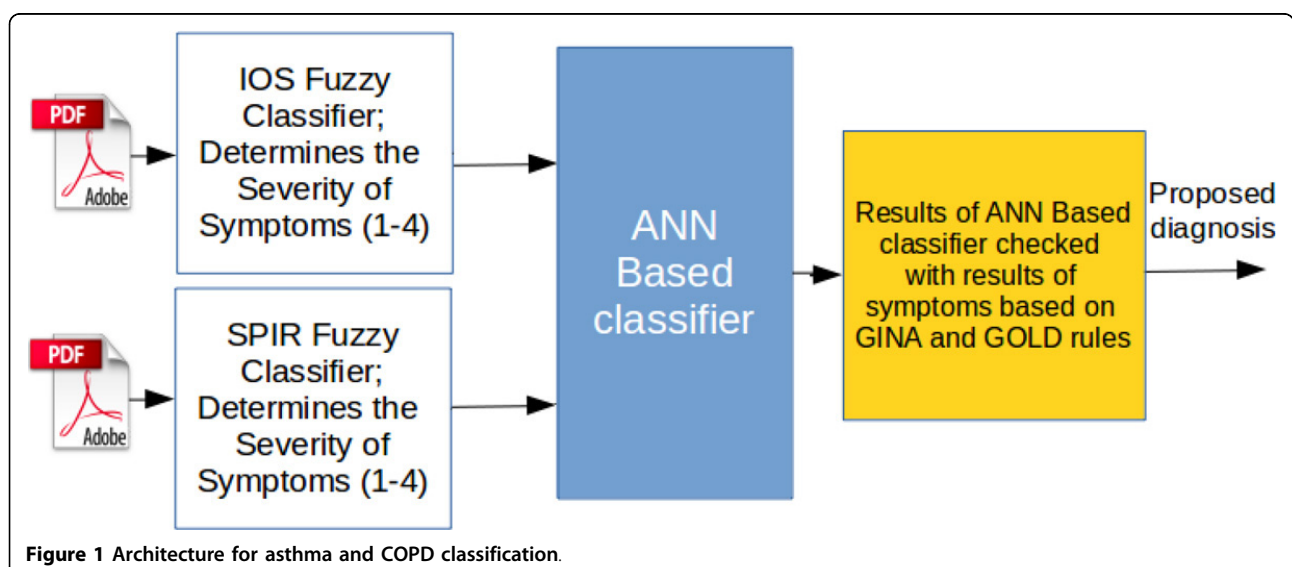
PDF

Adobe

IOS Fuzzy Classifier; Determines the Severity of Symptoms (1-4)

PDF

Adobe

SPIR Fuzzy Classifier; Determines the Severity of Symptoms (1-4)

ANN Based classifier

Results of ANN Based classifier checked with results of symptoms based on GINA and GOLD rules

Proposed diagnosis

**Figure 1** Architecture for asthma and COPD classification.